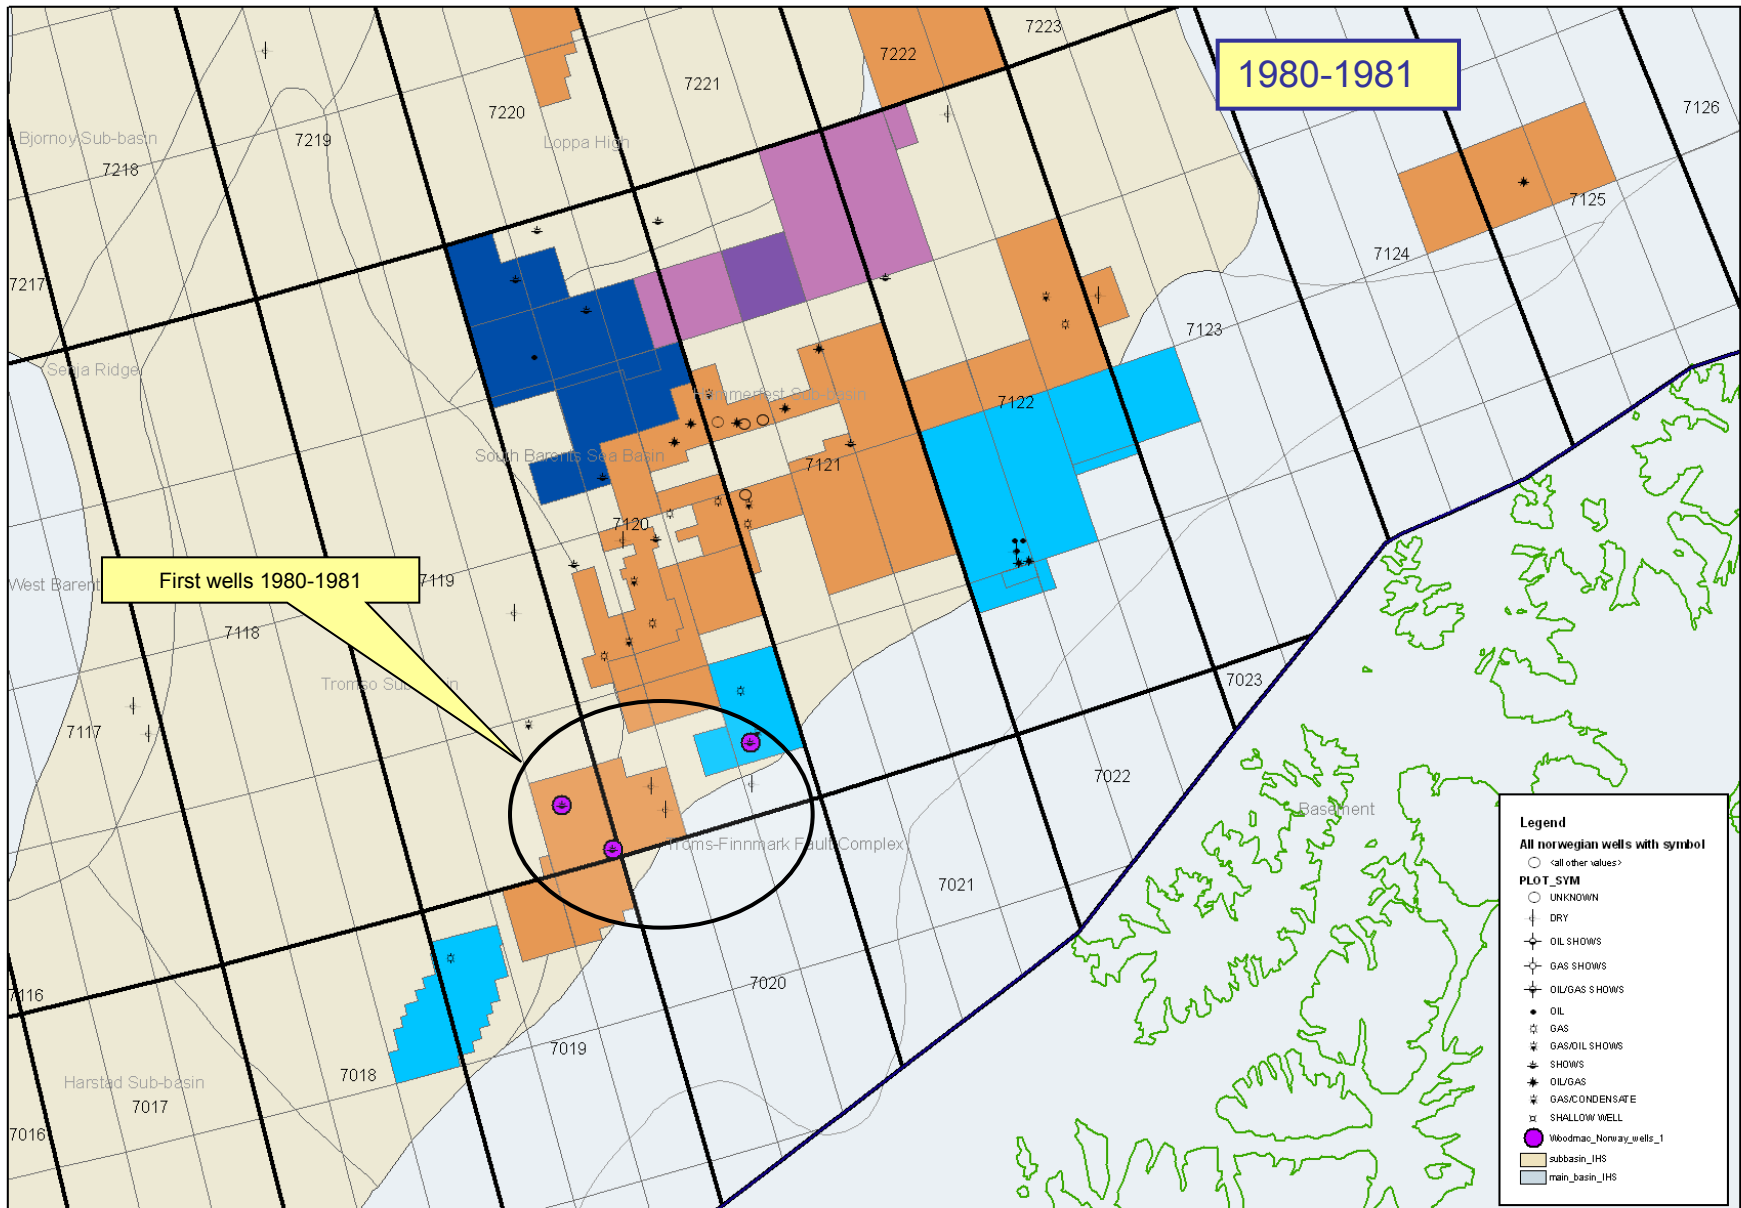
1980-1981

7223
7222
7221
7220
Loppa High
7219
Bjornoy Sub-basin
7218
7126
7125
7124
7217
7123
Senja Ridge
Hammerfest Sub-basin
7122
South Barents Sea Basin
7121
7120
West Barent
First wells 1980-1981
7119
7118
Tromso Su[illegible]n
7023
7117
7022
Basement
Troms-Finnmark Fault Complex
7021
7116
7020
7019
Harstad Sub-basin
7018
7017
7016

Legend
All norwegian wells with symbol
<all other values>
PLOT_SYM
UNKNOWN
DRY
OIL SHOWS
GAS SHOWS
OIL/GAS SHOWS
OIL
GAS
GAS/OIL SHOWS
SHOWS
OIL/GAS
GAS/CONDENSATE
SHALLOW WELL
Woodmac_Norway_wells_1
subbasin_IHS
main_basin_IHS